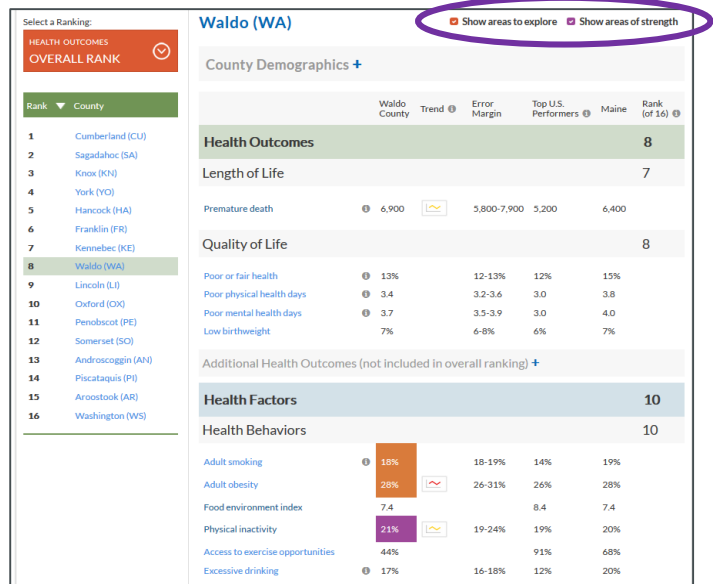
Select a Ranking:

HEALTH OUTCOMES
OVERALL RANK

| Rank | County |
|---|---|
| 1 | Cumberland (CU) |
| 2 | Sagadahoc (SA) |
| 3 | Knox (KN) |
| 4 | York (YO) |
| 5 | Hancock (HA) |
| 6 | Franklin (FR) |
| 7 | Kennebec (KE) |
| 8 | Waldo (WA) |
| 9 | Lincoln (LI) |
| 10 | Oxford (OX) |
| 11 | Penobscot (PE) |
| 12 | Somerset (SO) |
| 13 | Androscoggin (AN) |
| 14 | Piscataquis (PI) |
| 15 | Aroostook (AR) |
| 16 | Washington (WS) |

Waldo (WA)

Show areas to explore   Show areas of strength

County Demographics +

| | Waldo County | Trend | Error Margin | Top U.S. Performers | Maine | Rank (of 16) |
|---|---|---|---|---|---|---|
| Health Outcomes | | | | | | 8 |
| Length of Life | | | | | | 7 |
| Premature death | 6,900 | | 5,800-7,900 | 5,200 | 6,400 | |
| Quality of Life | | | | | | 8 |
| Poor or fair health | 13% | | 12-13% | 12% | 15% | |
| Poor physical health days | 3.4 | | 3.2-3.6 | 3.0 | 3.8 | |
| Poor mental health days | 3.7 | | 3.5-3.9 | 3.0 | 4.0 | |
| Low birthweight | 7% | | 6-8% | 6% | 7% | |
| Additional Health Outcomes (not included in overall ranking) + | | | | | | |
| Health Factors | | | | | | 10 |
| Health Behaviors | | | | | | 10 |
| Adult smoking | 18% | | 18-19% | 14% | 19% | |
| Adult obesity | 28% | | 26-31% | 26% | 28% | |
| Food environment index | 7.4 | | | 8.4 | 7.4 | |
| Physical inactivity | 21% | | 19-24% | 19% | 20% | |
| Access to exercise opportunities | 44% | | | 91% | 68% | |
| Excessive drinking | 17% | | 16-18% | 12% | 20% | |